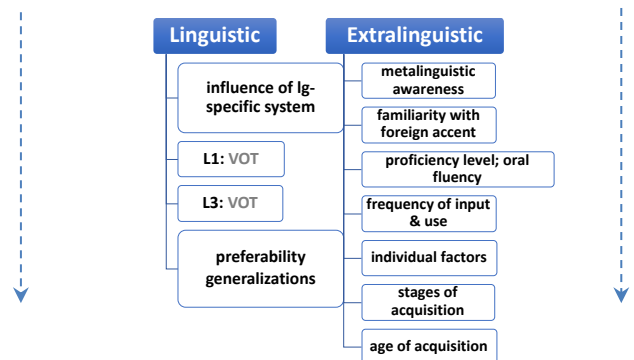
Linguistic

influence of lg-specific system

L1: VOT

L3: VOT

preferability generalizations

Extralinguistic

metalinguistic awareness

familiarity with foreign accent

proficiency level; oral fluency

frequency of input & use

individual factors

stages of acquisition

age of acquisition